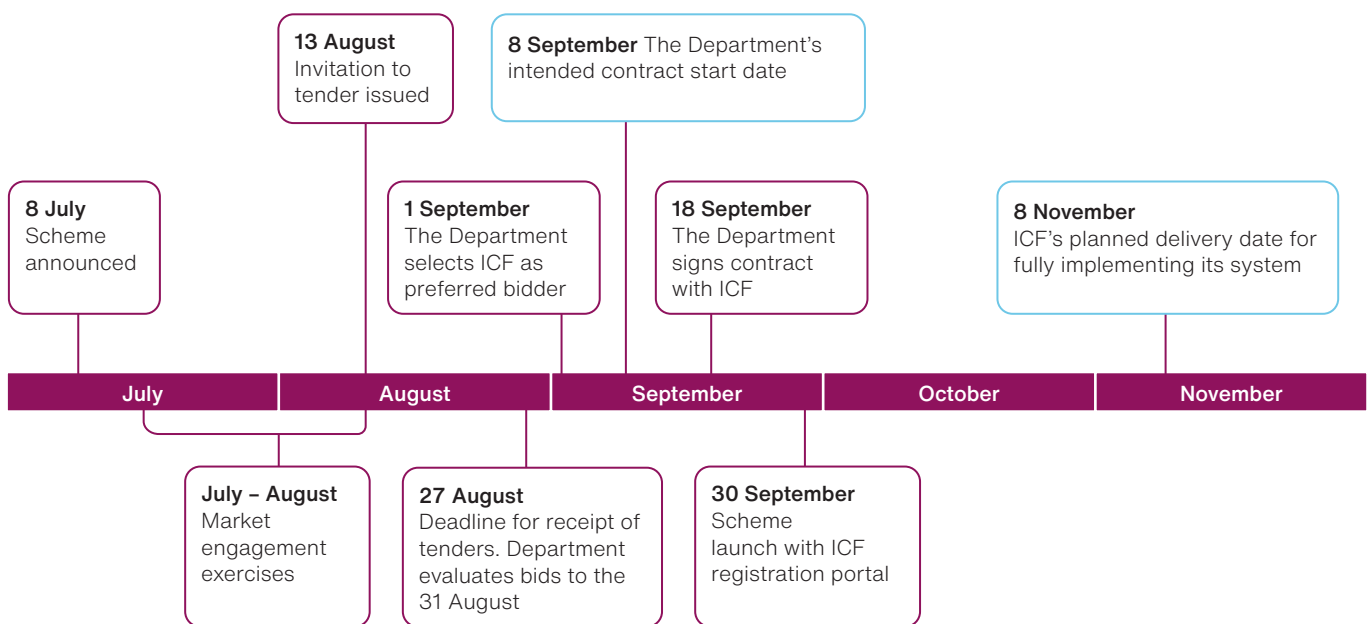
13 August
Invitation to tender issued

8 September The Department's intended contract start date

8 July
Scheme announced

1 September
The Department selects ICF as preferred bidder

18 September
The Department signs contract with ICF

8 November
ICF's planned delivery date for fully implementing its system

July

August

September

October

November

July – August
Market engagement exercises

27 August
Deadline for receipt of tenders. Department evaluates bids to the 31 August

30 September
Scheme launch with ICF registration portal